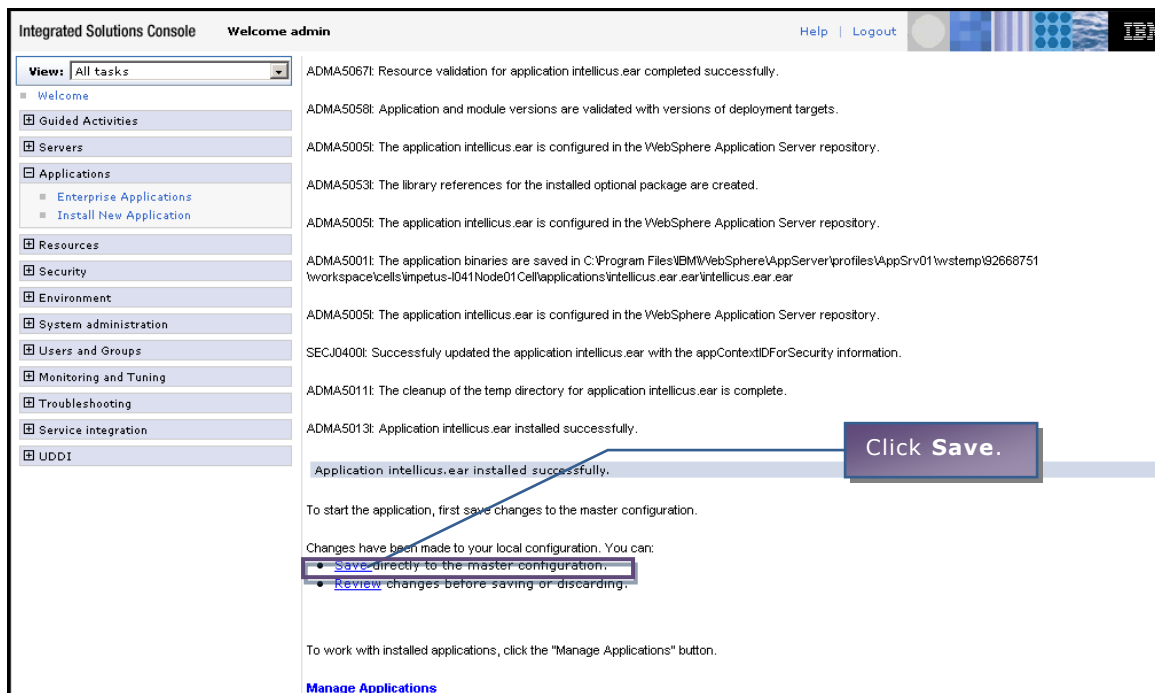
Integrated Solutions Console Welcome admin

Help | Logout

IBM

View: All tasks

Welcome

Guided Activities

Servers

Applications

Enterprise Applications

Install New Application

Resources

Security

Environment

System administration

Users and Groups

Monitoring and Tuning

Troubleshooting

Service integration

UDDI

ADMA5067I: Resource validation for application intellicus.ear completed successfully.

ADMA5058I: Application and module versions are validated with versions of deployment targets.

ADMA5005I: The application intellicus.ear is configured in the WebSphere Application Server repository.

ADMA5053I: The library references for the installed optional package are created.

ADMA5005I: The application intellicus.ear is configured in the WebSphere Application Server repository.

ADMA5001I: The application binaries are saved in C:\Program Files\IBM\WebSphere\AppServer\profiles\AppSrv01\wstemp\92668751\workspace\cells\impetus-I041Node01Cell\applications\intellicus.ear.ear\intellicus.ear.ear

ADMA5005I: The application intellicus.ear is configured in the WebSphere Application Server repository.

SECJ0400I: Successfully updated the application intellicus.ear with the appContextIDForSecurity information.

ADMA5011I: The cleanup of the temp directory for application intellicus.ear is complete.

ADMA5013I: Application intellicus.ear installed successfully.

Click Save.

Application intellicus.ear installed successfully.

To start the application, first save changes to the master configuration.

Changes have been made to your local configuration. You can:
• Save directly to the master configuration.
• Review changes before saving or discarding.

To work with installed applications, click the "Manage Applications" button.

Manage Applications